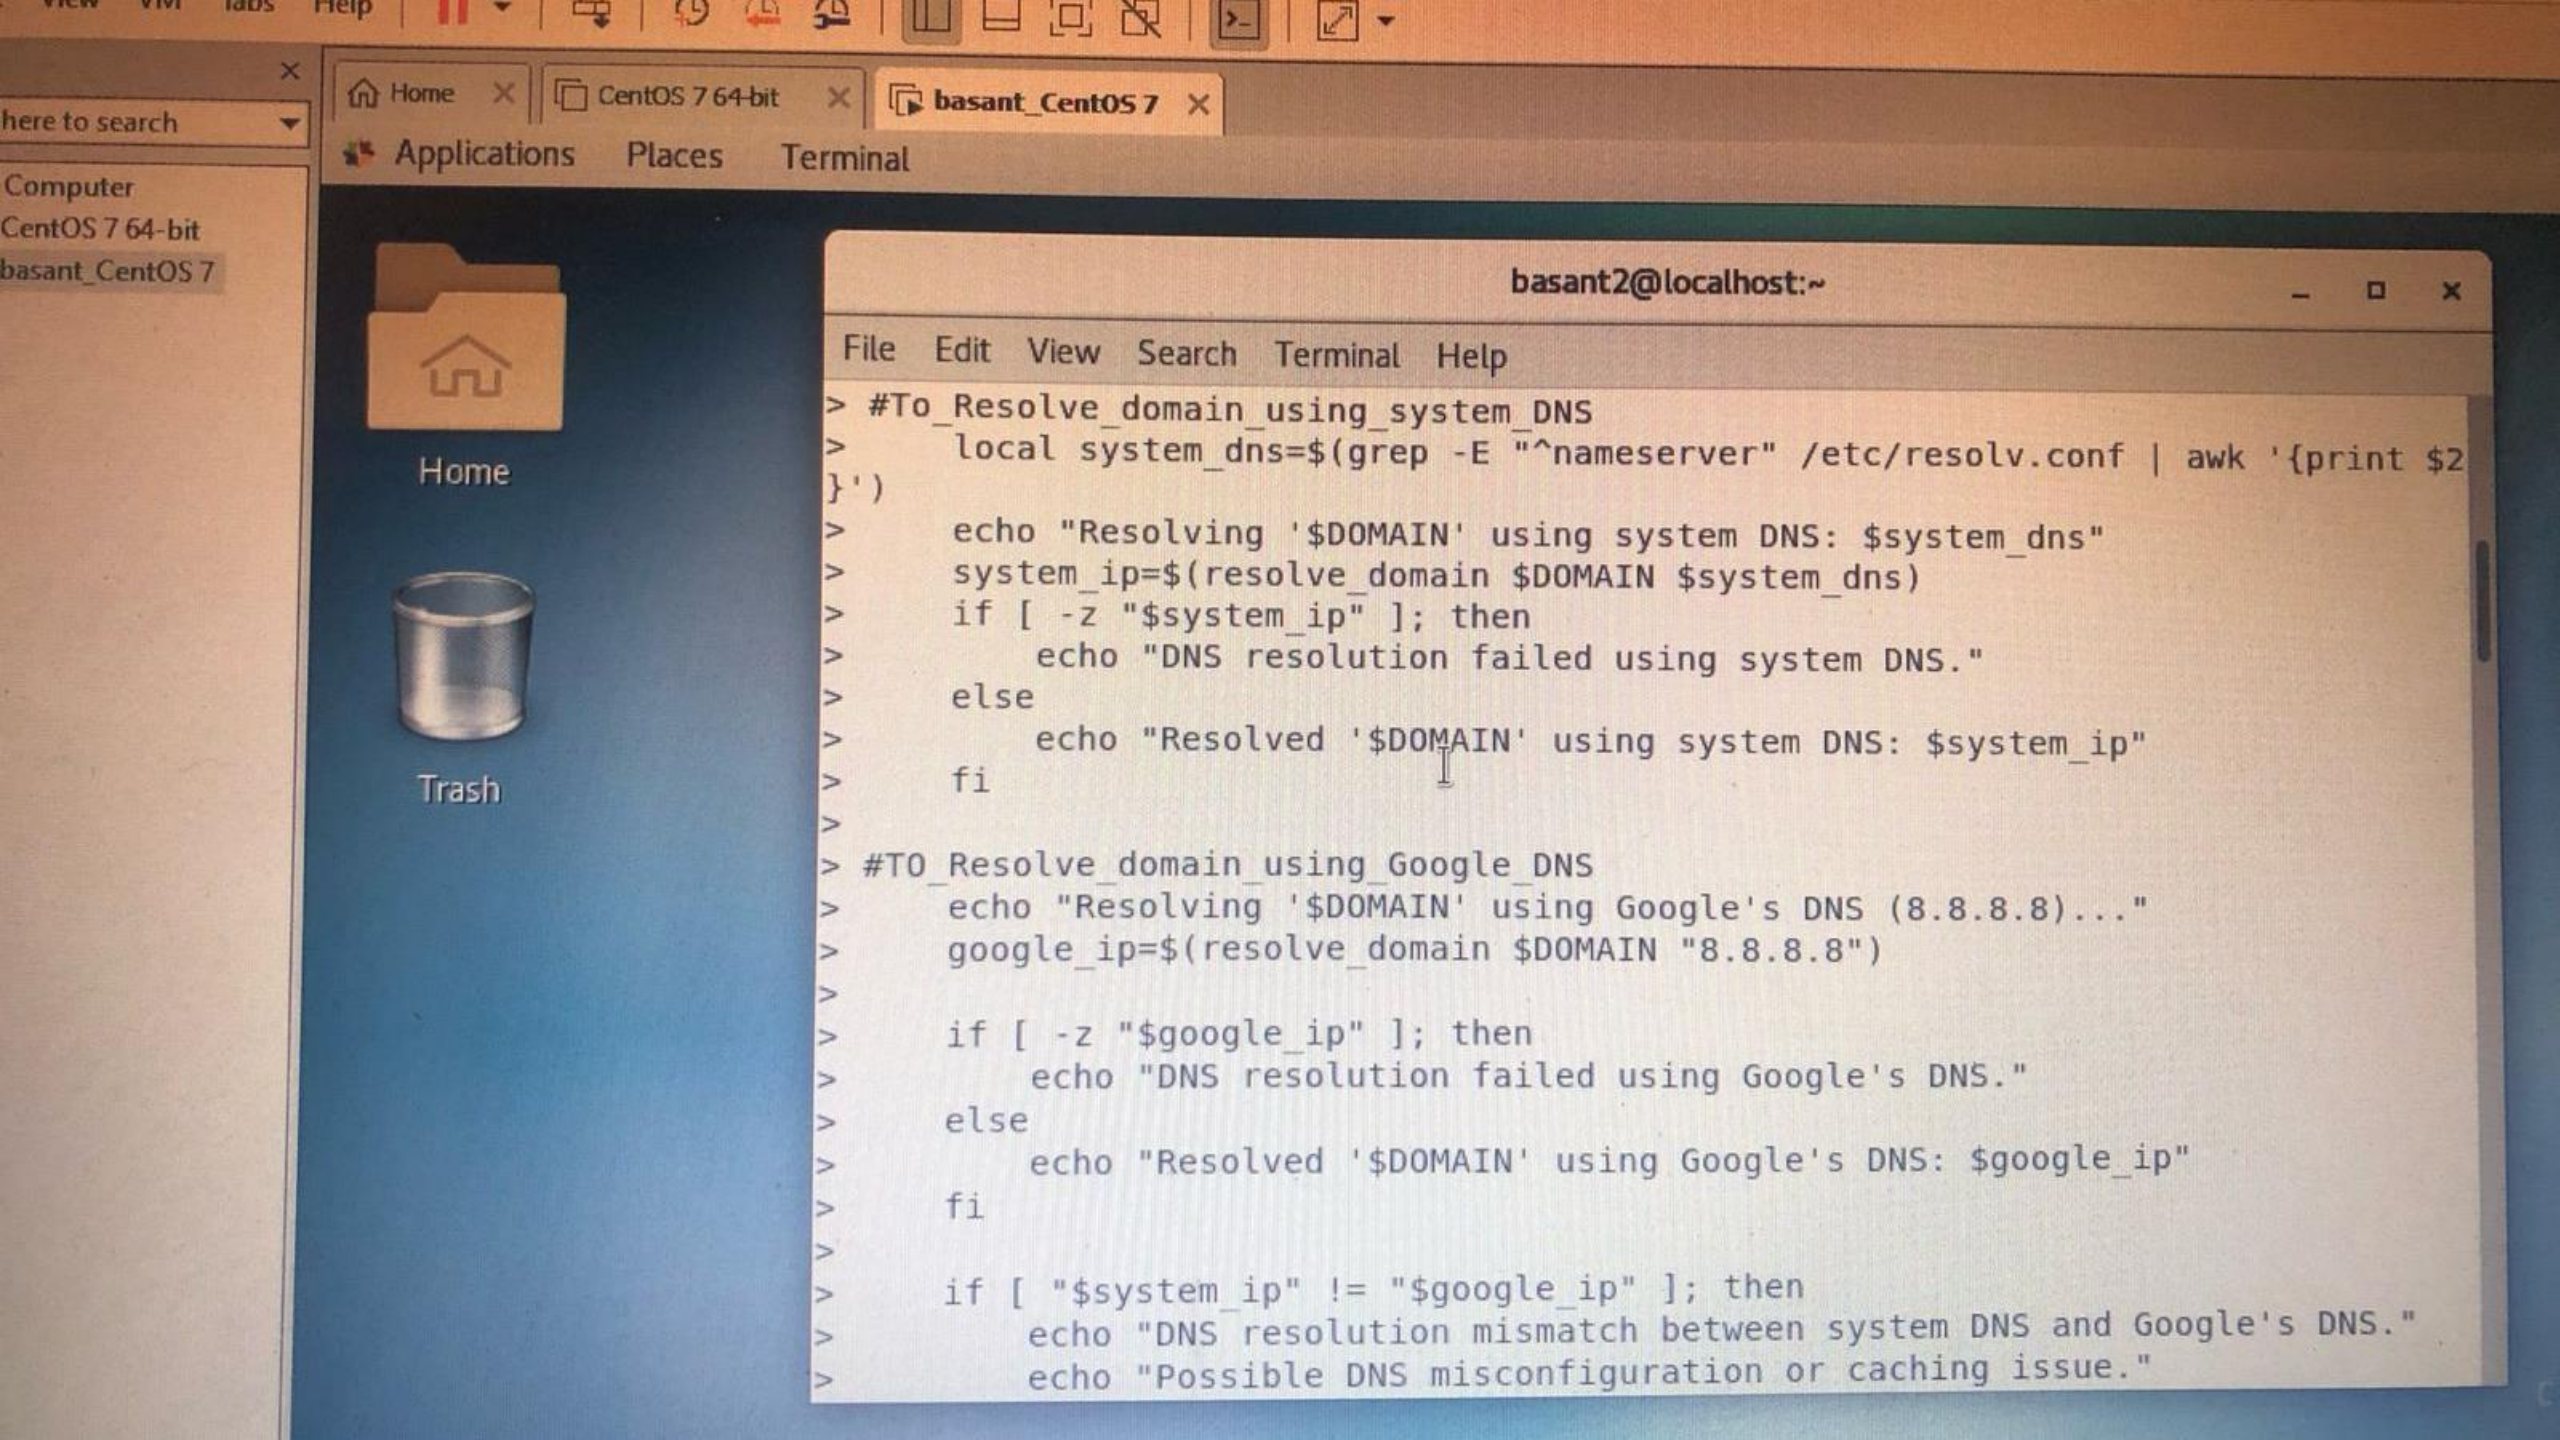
View VM Tabs Help

here to search

Computer
CentOS 7 64-bit
basant_CentOS 7

Home
CentOS 7 64-bit
basant_CentOS 7

Applications Places Terminal

Home

Trash

basant2@localhost:~

File Edit View Search Terminal Help

> #To_Resolve_domain_using_system_DNS
>     local system_dns=$(grep -E "^nameserver" /etc/resolv.conf | awk '{print $2
}')
>     echo "Resolving '$DOMAIN' using system DNS: $system_dns"
>     system_ip=$(resolve_domain $DOMAIN $system_dns)
>     if [ -z "$system_ip" ]; then
>         echo "DNS resolution failed using system DNS."
>     else
>         echo "Resolved '$DOMAIN' using system DNS: $system_ip"
>     fi
>
> #TO_Resolve_domain_using_Google_DNS
>     echo "Resolving '$DOMAIN' using Google's DNS (8.8.8.8)..."
>     google_ip=$(resolve_domain $DOMAIN "8.8.8.8")
>
>     if [ -z "$google_ip" ]; then
>         echo "DNS resolution failed using Google's DNS."
>     else
>         echo "Resolved '$DOMAIN' using Google's DNS: $google_ip"
>     fi
>
>     if [ "$system_ip" != "$google_ip" ]; then
>         echo "DNS resolution mismatch between system DNS and Google's DNS."
>         echo "Possible DNS misconfiguration or caching issue."